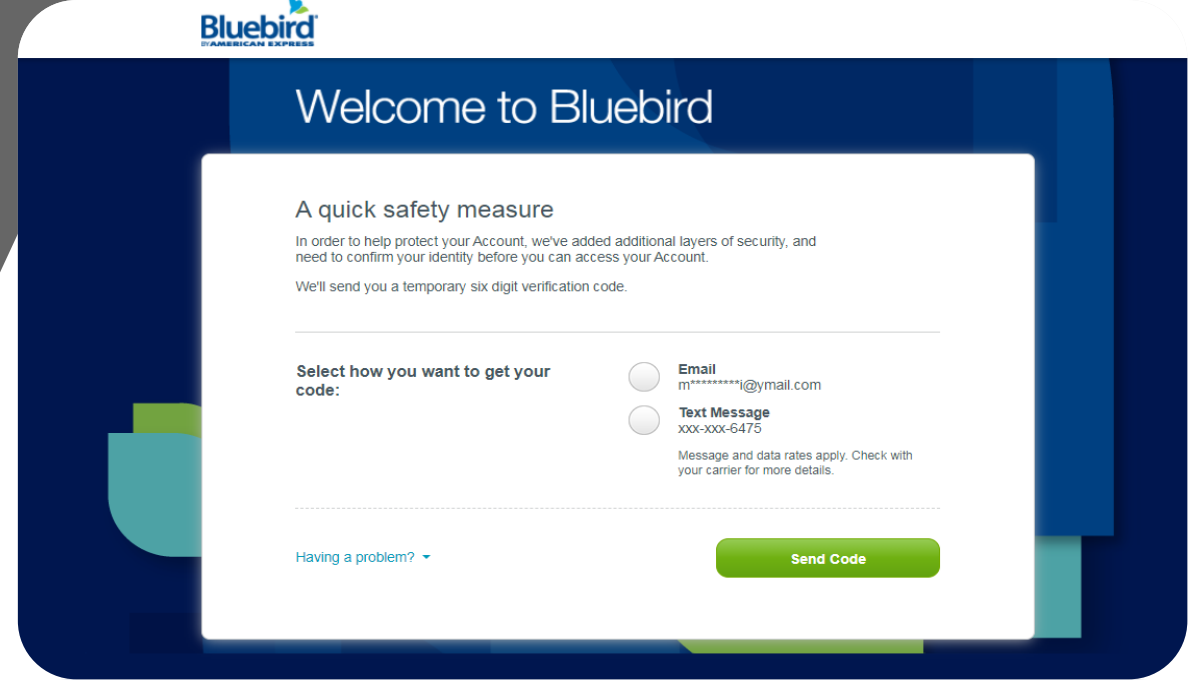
Bluebird
BY AMERICAN EXPRESS

Welcome to Bluebird

A quick safety measure

In order to help protect your Account, we've added additional layers of security, and need to confirm your identity before you can access your Account.

We'll send you a temporary six digit verification code.

Select how you want to get your code:

Email
m*********i@ymail.com

Text Message
xxx-xxx-6475

Message and data rates apply. Check with your carrier for more details.

Having a problem?

Send Code